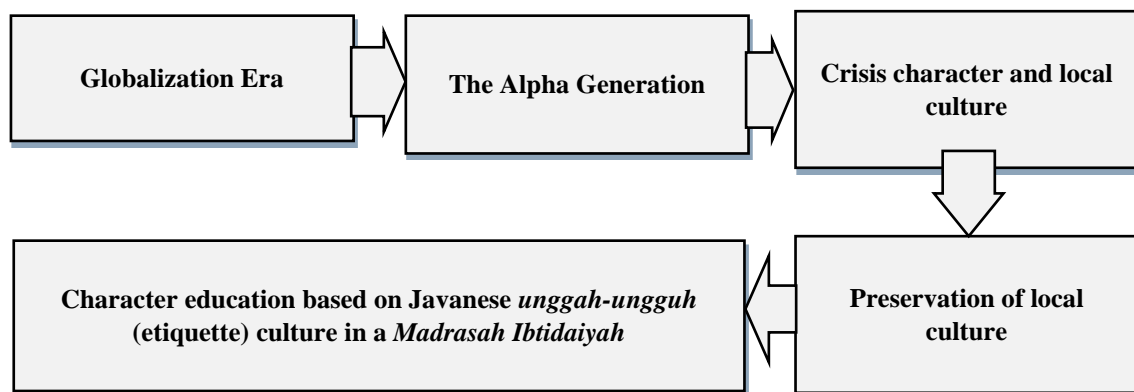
Globalization Era

The Alpha Generation

Crisis character and local culture

Preservation of local culture

Character education based on Javanese unggah-ungguh (etiquette) culture in a Madrasah Ibtidaiyah